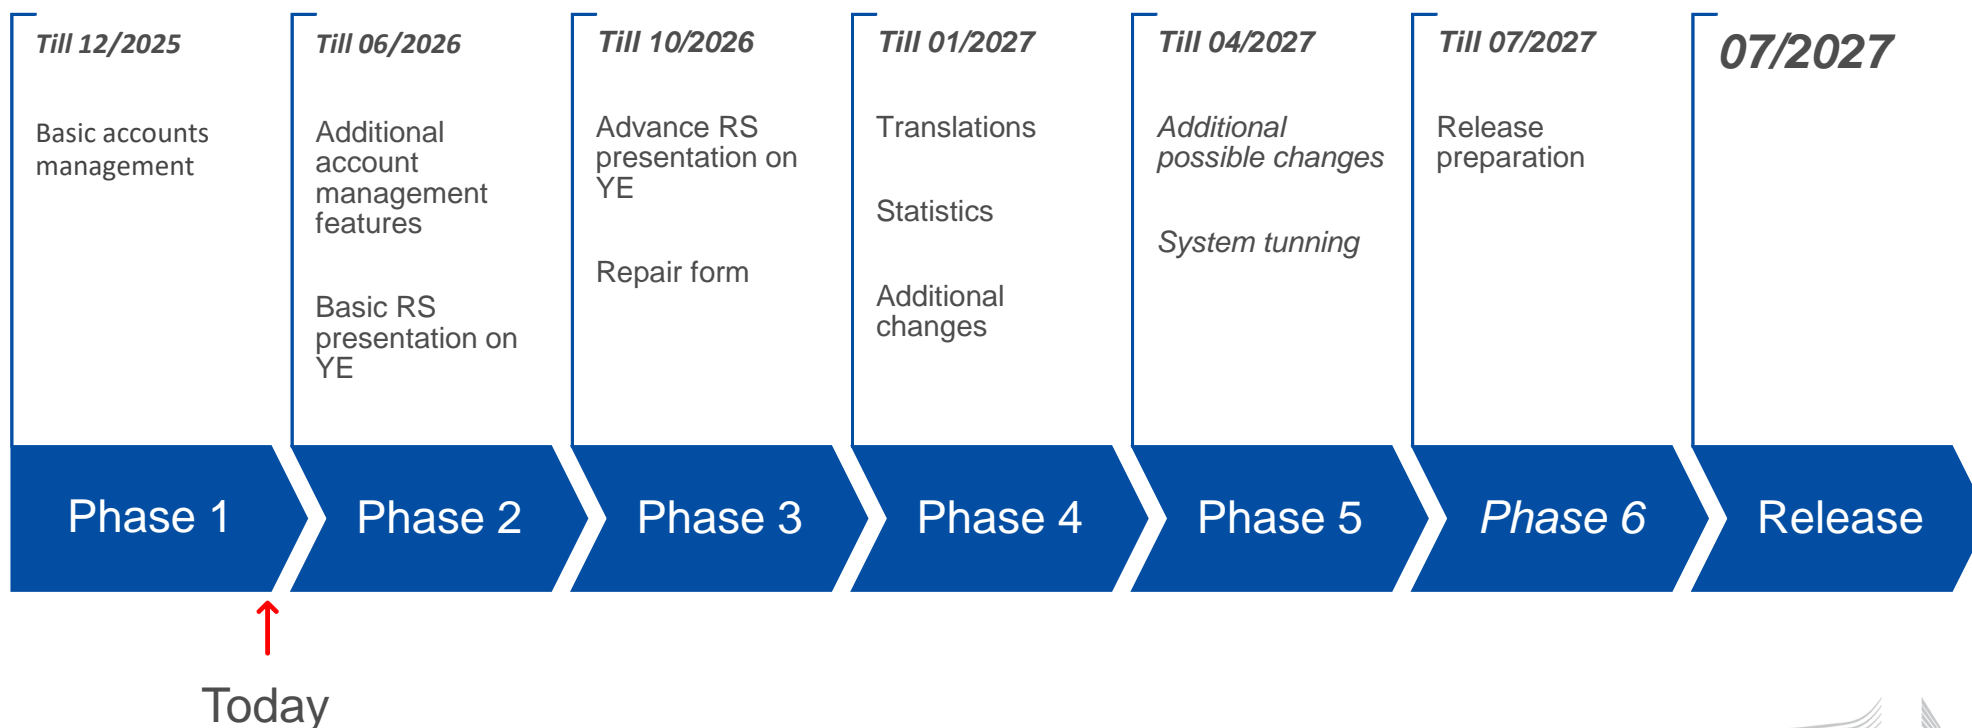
Till 12/2025

Basic accounts management

Till 06/2026

Additional account management features

Basic RS presentation on YE

Till 10/2026

Advance RS presentation on YE

Repair form

Till 01/2027

Translations

Statistics

Additional changes

Till 04/2027

Additional possible changes

System tunning

Till 07/2027

Release preparation

07/2027

Phase 1

Phase 2

Phase 3

Phase 4

Phase 5

Phase 6

Release

Today